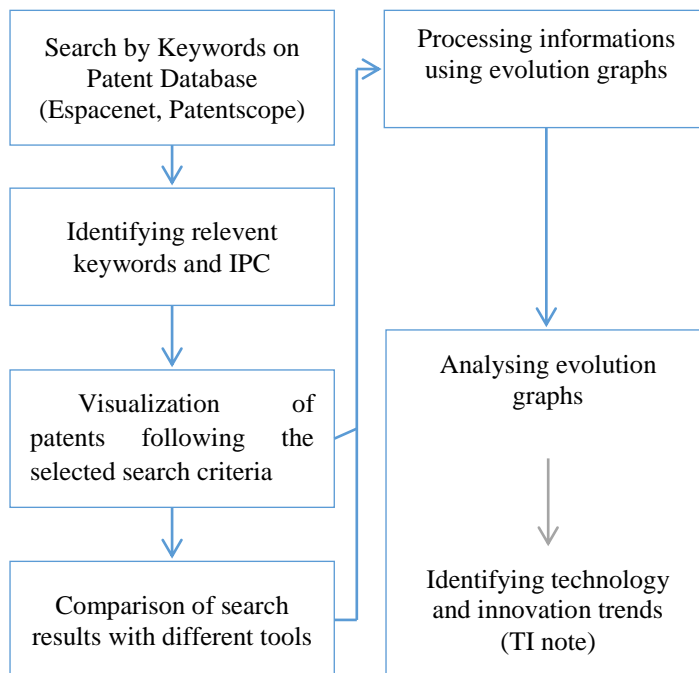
Search by Keywords on Patent Database (Espacenet, Patentscope)

Identifying relevent keywords and IPC

Visualization of patents following the selected search criteria

Comparison of search results with different tools

Processing informations using evolution graphs

Analysing evolution graphs

Identifying technology and innovation trends (TI note)